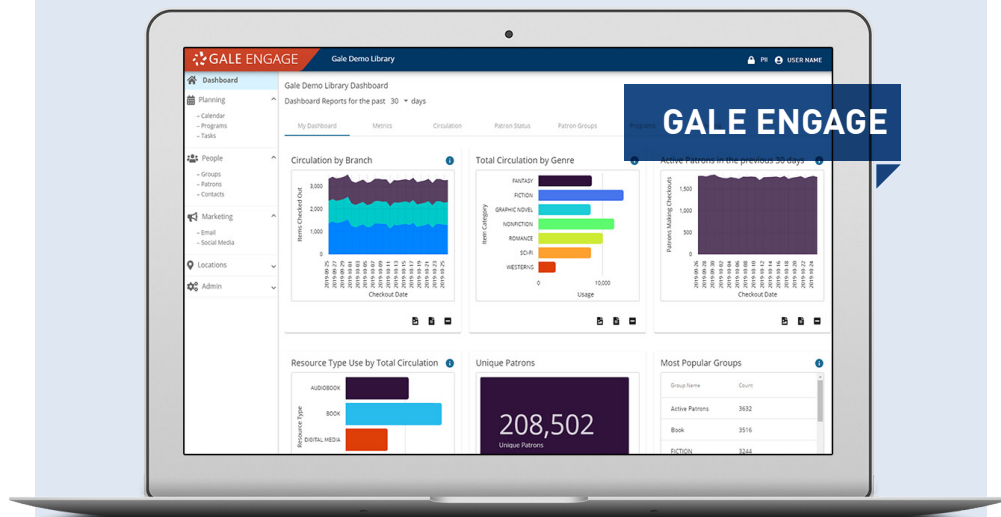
GALE ENGAGE

Gale Demo Library

PII USER NAME

Dashboard

Planning
– Calendar
– Programs
– Tasks

People
– Groups
– Patrons
– Contacts

Marketing
– Email
– Social Media

Locations

Admin

Gale Demo Library Dashboard

Dashboard Reports for the past 30 days

My Dashboard | Metrics | Circulation | Patron Status | Patron Groups | Programs

GALE ENGAGE

Circulation by Branch

Items Checked Out

3,000
2,000
1,000
0

2019-09-25 2019-09-27 2019-09-29 2019-10-01 2019-10-03 2019-10-05 2019-10-07 2019-10-09 2019-10-11 2019-10-13 2019-10-15 2019-10-17 2019-10-19 2019-10-21 2019-10-23 2019-10-25

Checkout Date

Total Circulation by Genre

Item Category

FANTASY
FICTION
GRAPHIC NOVEL
NONFICTION
ROMANCE
SCI-FI
WESTERNS

0 10,000

Usage

Active Patrons in the previous 30 days

Patrons Making Checkouts

1,500
1,250
1,000
750
500
250
0

2019-09-26 2019-09-28 2019-09-30 2019-10-02 2019-10-04 2019-10-06 2019-10-08 2019-10-10 2019-10-12 2019-10-14 2019-10-16 2019-10-18 2019-10-20 2019-10-22 2019-10-24

Checkout Date

Resource Type Use by Total Circulation

Resource Type

AUDIOBOOK
BOOK
DIGITAL MEDIA

Unique Patrons

208,502
Unique Patrons

Most Popular Groups

| Group Name | Count |
|---|---|
| Active Patrons | 3632 |
| Book | 3516 |
| FICTION | 3244 |